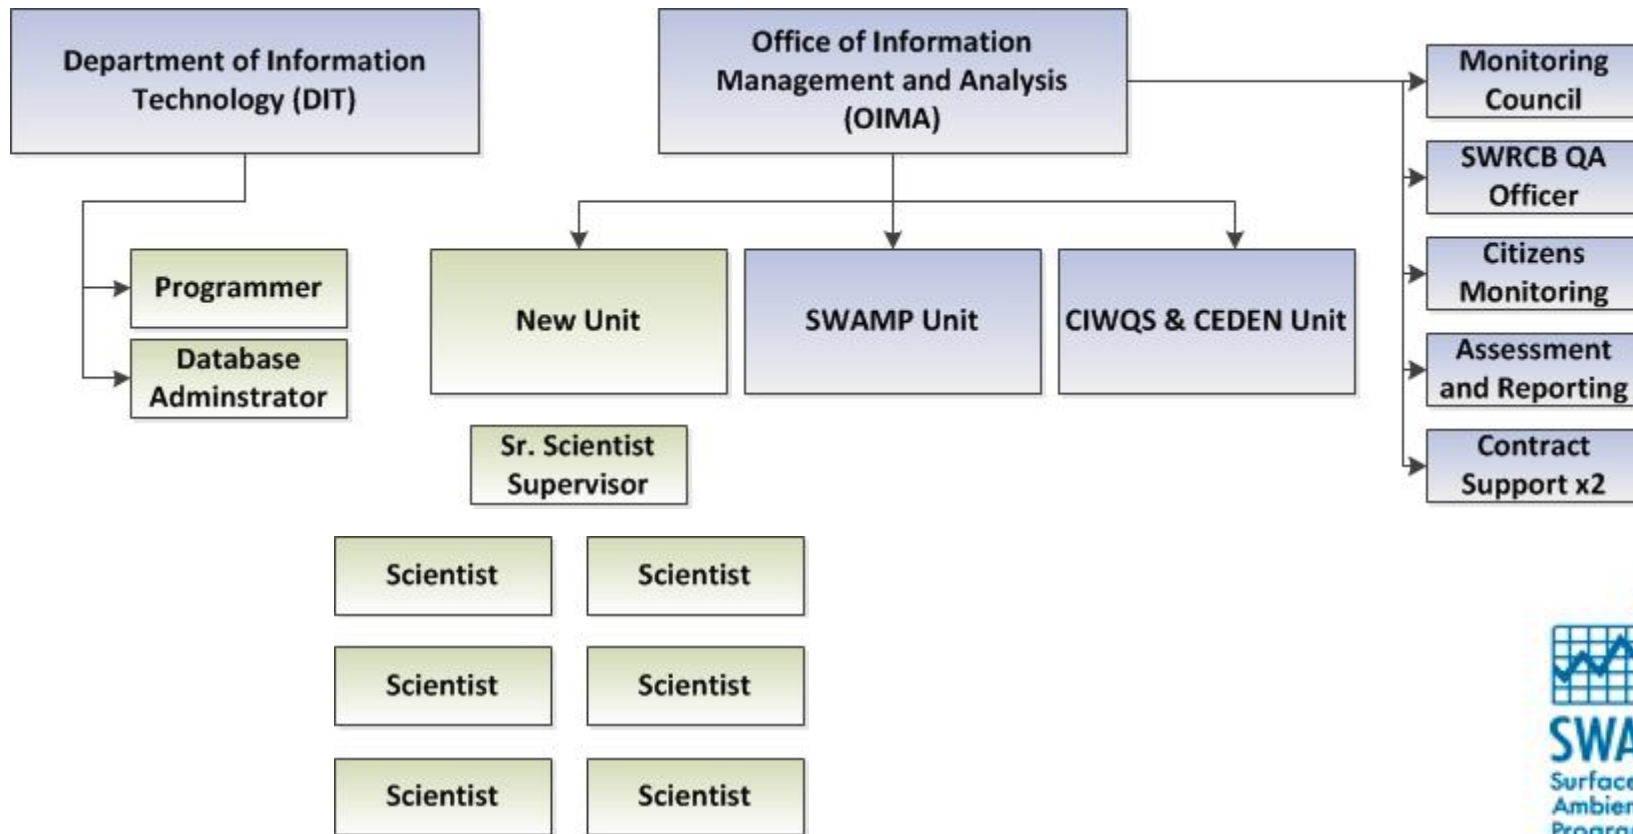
Department of Information Technology (DIT)

Programmer

Database Adminstrator

Office of Information Management and Analysis (OIMA)

New Unit

SWAMP Unit

CIWQS & CEDEN Unit

Sr. Scientist Supervisor

Scientist

Scientist

Scientist

Scientist

Scientist

Scientist

Monitoring Council

SWRCB QA Officer

Citizens Monitoring

Assessment and Reporting

Contract Support x2

SWA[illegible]
Surface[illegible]
Ambien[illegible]
Progra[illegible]